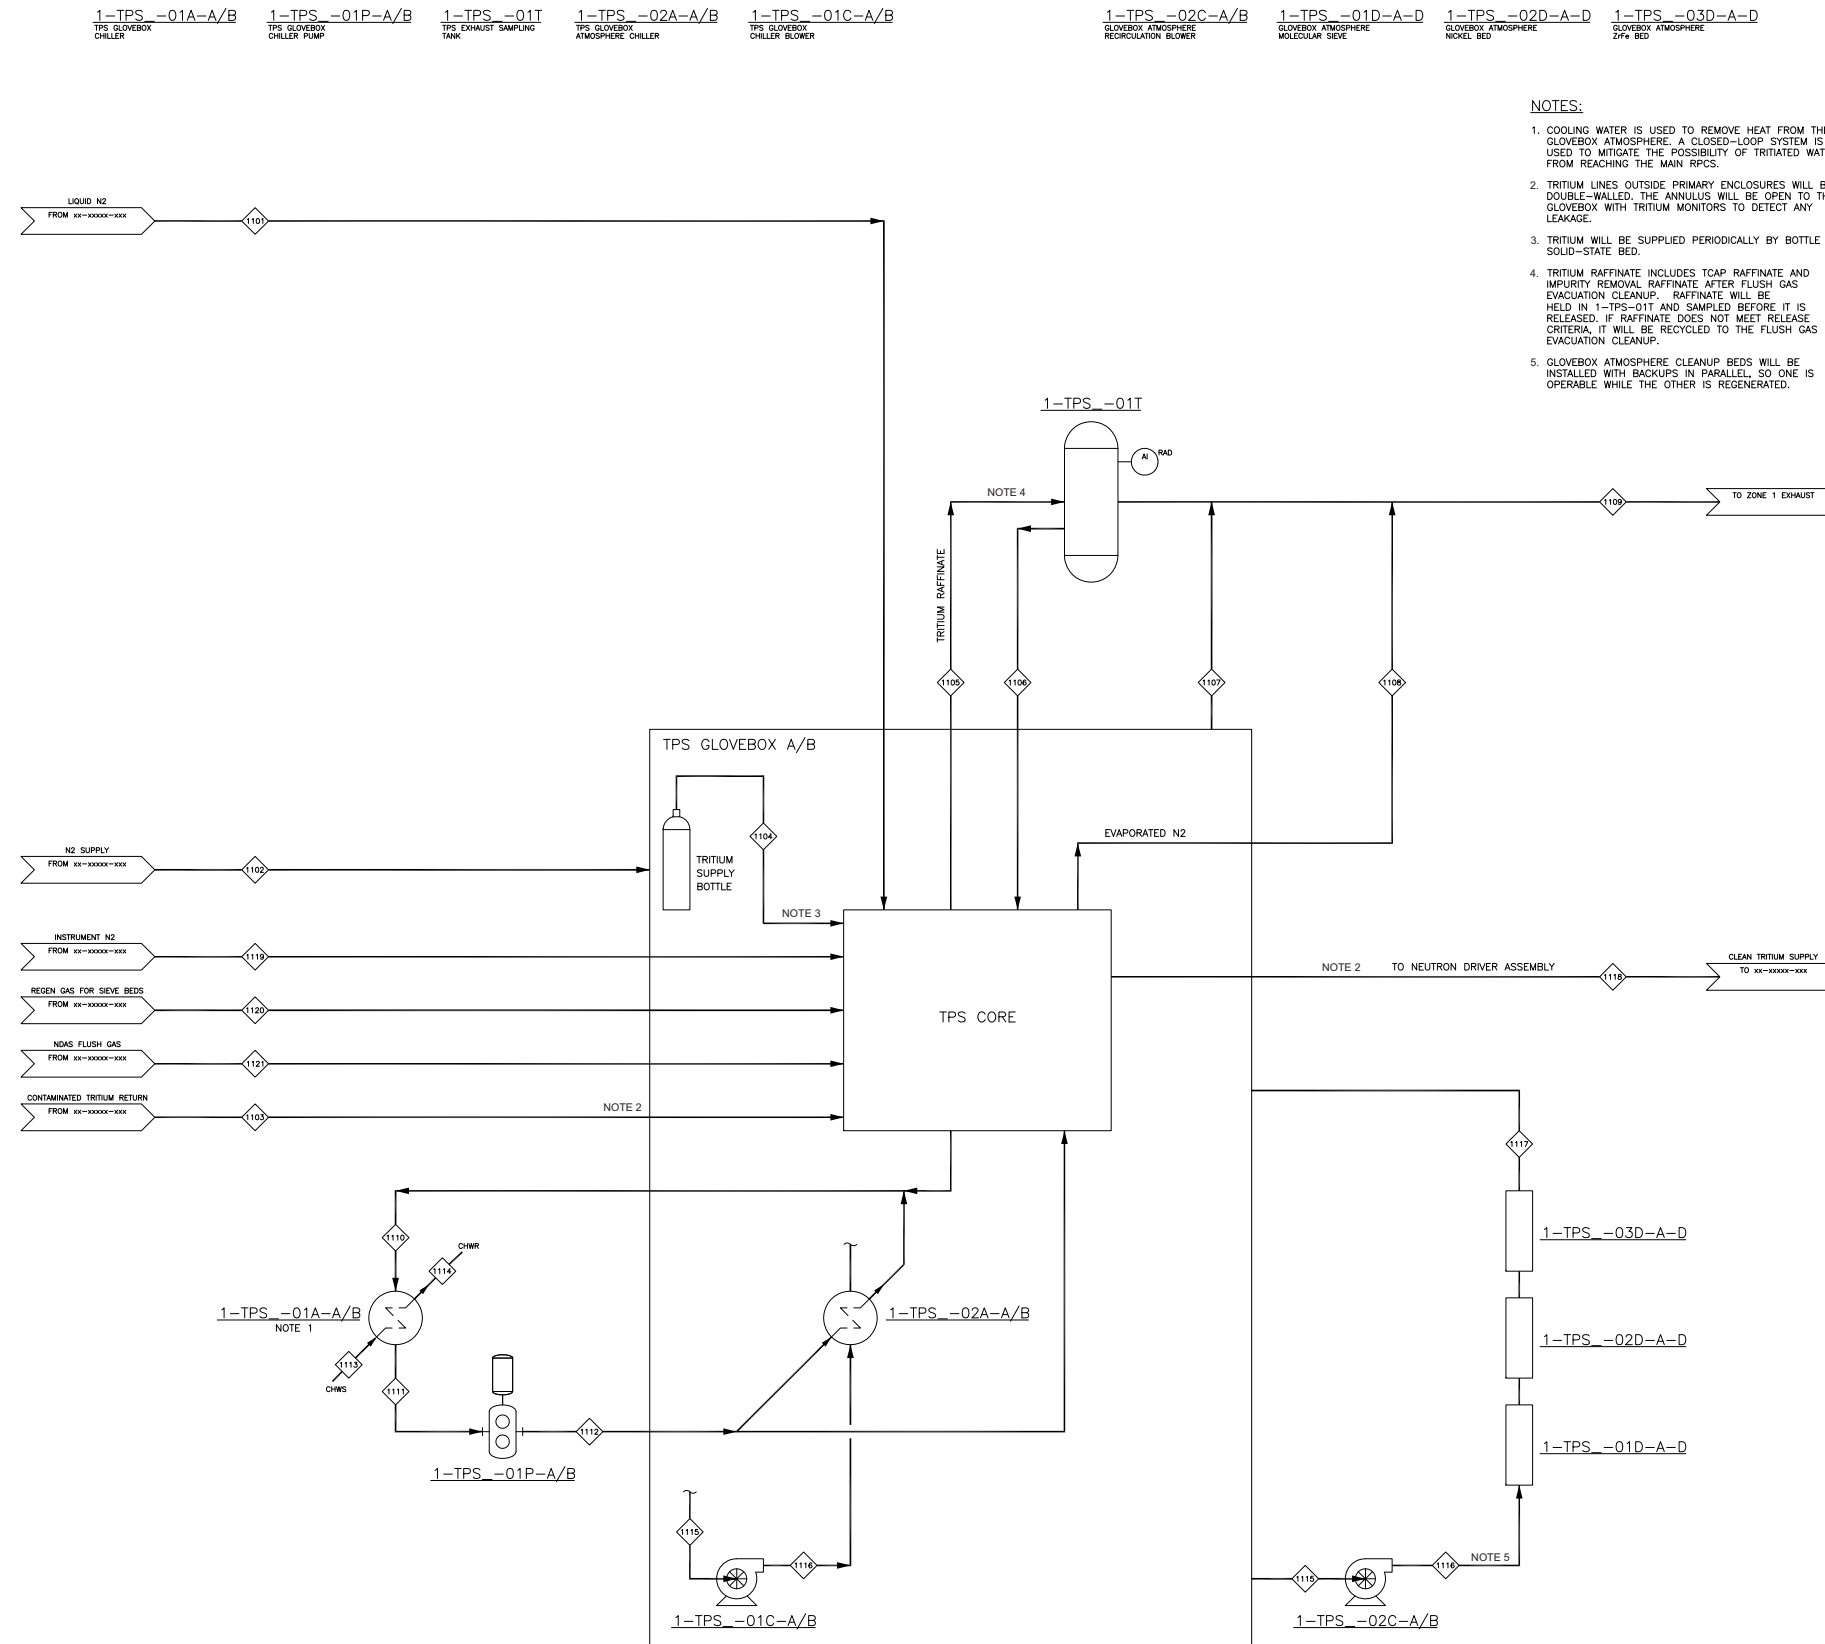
1-TPS_-01A-A/B
TPS GLOVEBOX CHILLER

1-TPS_-01P-A/B
TPS GLOVEBOX CHILLER PUMP

1-TPS_-01T
TPS EXHAUST SAMPLING TANK

1-TPS_-02A-A/B
TPS GLOVEBOX ATMOSPHERE CHILLER

1-TPS_-01C-A/B
TPS GLOVEBOX CHILLER BLOWER

1-TPS_-02C-A/B
GLOVEBOX ATMOSPHERE RECIRCULATION BLOWER

1-TPS_-01D-A-D
GLOVEBOX ATMOSPHERE MOLECULAR SIEVE

1-TPS_-02D-A-D
GLOVEBOX ATMOSPHERE NICKEL BED

1-TPS_-03D-A-D
GLOVEBOX ATMOSPHERE ZrFe BED

NOTES:

1. COOLING WATER IS USED TO REMOVE HEAT FROM THI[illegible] GLOVEBOX ATMOSPHERE. A CLOSED-LOOP SYSTEM IS USED TO MITIGATE THE POSSIBILITY OF TRITIATED WAT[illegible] FROM REACHING THE MAIN RPCS.

2. TRITIUM LINES OUTSIDE PRIMARY ENCLOSURES WILL B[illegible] DOUBLE-WALLED. THE ANNULUS WILL BE OPEN TO TH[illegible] GLOVEBOX WITH TRITIUM MONITORS TO DETECT ANY LEAKAGE.

3. TRITIUM WILL BE SUPPLIED PERIODICALLY BY BOTTLE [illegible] SOLID-STATE BED.

4. TRITIUM RAFFINATE INCLUDES TCAP RAFFINATE AND IMPURITY REMOVAL RAFFINATE AFTER FLUSH GAS EVACUATION CLEANUP. RAFFINATE WILL BE HELD IN 1-TPS-01T AND SAMPLED BEFORE IT IS RELEASED. IF RAFFINATE DOES NOT MEET RELEASE CRITERIA, IT WILL BE RECYCLED TO THE FLUSH GAS EVACUATION CLEANUP.

5. GLOVEBOX ATMOSPHERE CLEANUP BEDS WILL BE INSTALLED WITH BACKUPS IN PARALLEL, SO ONE IS OPERABLE WHILE THE OTHER IS REGENERATED.

LIQUID N2
FROM xx-xxxxx-xxx
1101

1-TPS_-01T
AI
RAD
NOTE 4
TRITIUM RAFFINATE
1109
TO ZONE 1 EXHAUST
1105
1106
1107
1108

TPS GLOVEBOX A/B
1104
TRITIUM SUPPLY BOTTLE
EVAPORATED N2
NOTE 3

N2 SUPPLY
FROM xx-xxxxx-xxx
1102

INSTRUMENT N2
FROM xx-xxxxx-xxx
1119

REGEN GAS FOR SIEVE BEDS
FROM xx-xxxxx-xxx
1120

NDAS FLUSH GAS
FROM xx-xxxxx-xxx
1121

CONTAMINATED TRITIUM RETURN
FROM xx-xxxxx-xxx
1103
NOTE 2

TPS CORE

NOTE 2 TO NEUTRON DRIVER ASSEMBLY
1118
CLEAN TRITIUM SUPPLY
TO xx-xxxxx-xxx

1117
1-TPS_-03D-A-D
1-TPS_-02D-A-D
1-TPS_-01D-A-D

1110
CHWR
1114
1-TPS_-01A-A/B
NOTE 1
1113
CHWS
1111
1112
1-TPS_-01P-A/B
1-TPS_-02A-A/B

1115
1116
1-TPS_-01C-A/B

1115
1116
NOTE 5
1-TPS_-02C-A/B